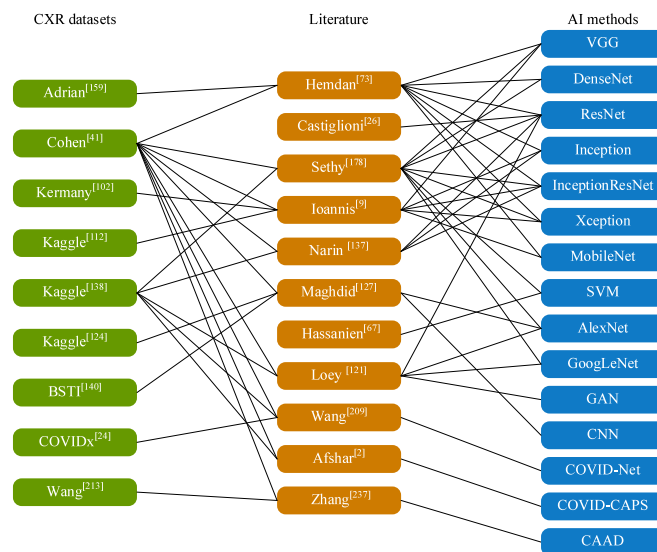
CXR datasets

Adrian$^{[159]}$

Cohen$^{[41]}$

Kermany$^{[102]}$

Kaggle$^{[112]}$

Kaggle$^{[138]}$

Kaggle$^{[124]}$

BSTI$^{[140]}$

COVIDx$^{[24]}$

Wang$^{[213]}$

Literature

Hemdan$^{[73]}$

Castiglioni$^{[26]}$

Sethy$^{[178]}$

Ioannis$^{[9]}$

Narin $^{[137]}$

Maghdid$^{[127]}$

Hassanien$^{[67]}$

Loey $^{[121]}$

Wang$^{[209]}$

Afshar$^{[2]}$

Zhang$^{[237]}$

AI methods

VGG

DenseNet

ResNet

Inception

InceptionResNet

Xception

MobileNet

SVM

AlexNet

GoogLeNet

GAN

CNN

COVID-Net

COVID-CAPS

CAAD